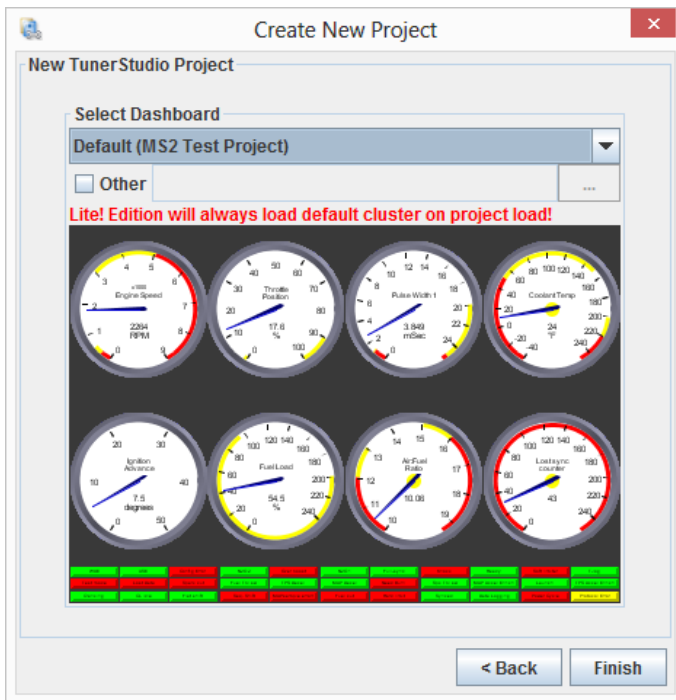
Create New Project

New TunerStudio Project

Select Dashboard

Default (MS2 Test Project)

Other

...

Lite! Edition will always load default cluster on project load!

3 4 5 6 2 7 1 8 0 9
x1000
Engine Speed
2284
RPM

30 40 50 60 20 70 10 80 90 0 100
Throttle Position
17.6
%

10 12 14 8 16 6 18 4 20 22 2 24 0
Pulse Width 1
3.849
mSec

60 80 100 120 140 160 40 180 20 200 0 220 -20 240 -40
Coolant Temp
24
°F

20 30 10 40 0 50
Ignition Advance
7.5
degrees

100 120 140 80 160 60 180 40 200 20 220 0 240
Fuel Load
54.5
%

14 15 13 16 12 17 11 18 10 19
Air:Fuel Ratio
10.08

100 120 140 80 160 60 180 40 200 20 220 0 240
Lost sync counter
43

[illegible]

< Back

Finish